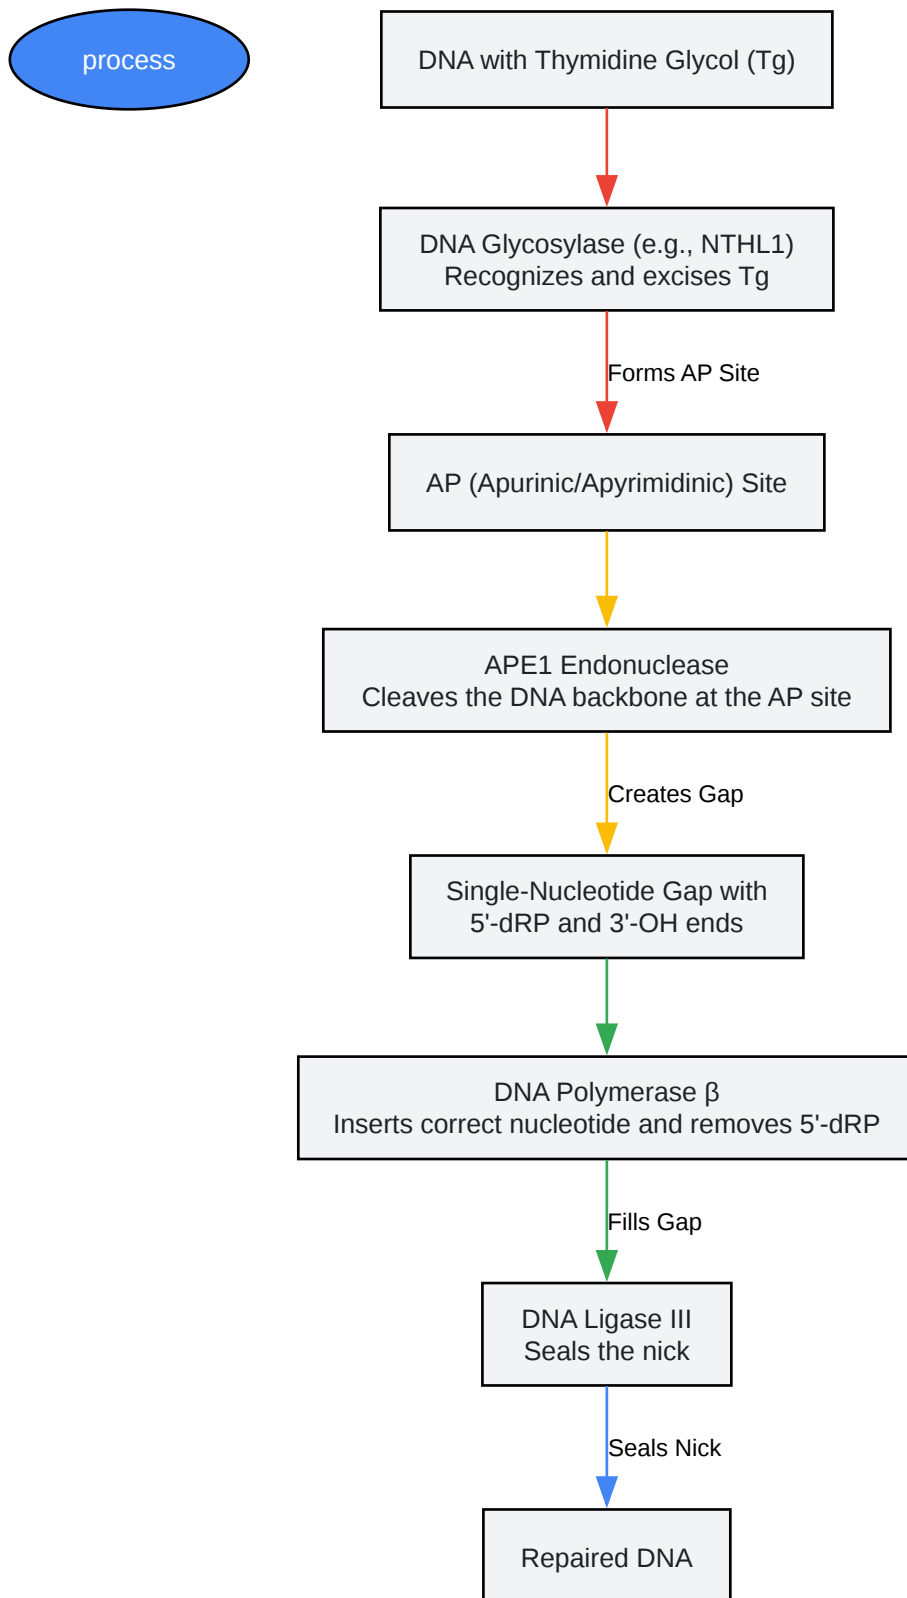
process

DNA with Thymidine Glycol (Tg)

DNA Glycosylase (e.g., NTHL1)
Recognizes and excises Tg

Forms AP Site

AP (Apurinic/Apyrimidinic) Site

APE1 Endonuclease
Cleaves the DNA backbone at the AP site

Creates Gap

Single-Nucleotide Gap with
5'-dRP and 3'-OH ends

DNA Polymerase β
Inserts correct nucleotide and removes 5'-dRP

Fills Gap

DNA Ligase III
Seals the nick

Seals Nick

Repaired DNA